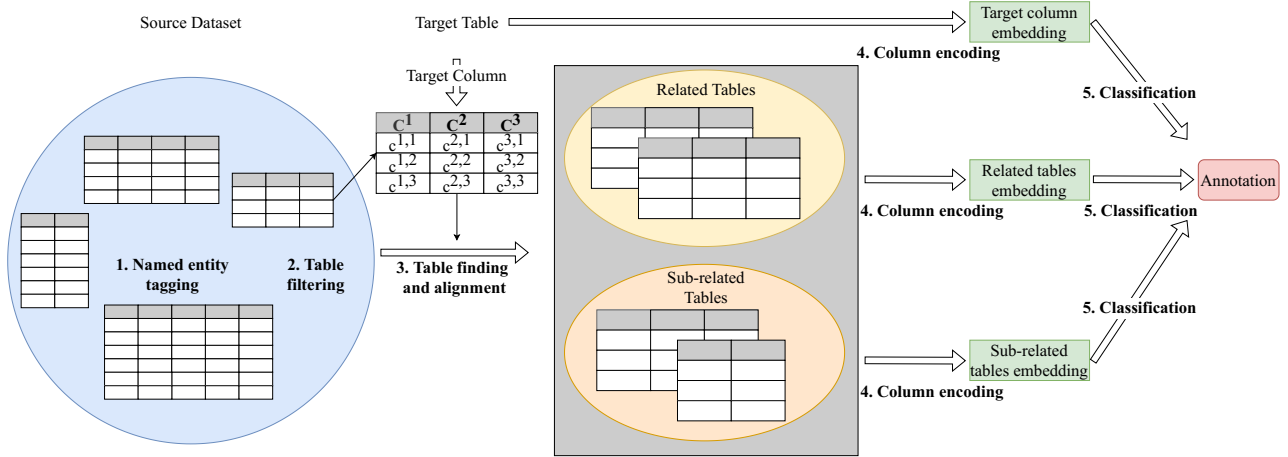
Source Dataset

Target Table

Target column embedding

4. Column encoding

Target Column

| $C^1$ | $C^2$ | $C^3$ |
|---|---|---|
| $c^{1,1}$ | $c^{2,1}$ | $c^{3,1}$ |
| $c^{1,2}$ | $c^{2,2}$ | $c^{3,2}$ |
| $c^{1,3}$ | $c^{2,3}$ | $c^{3,3}$ |

Related Tables

5. Classification

Related tables embedding

Annotation

4. Column encoding

5. Classification

1. Named entity tagging

2. Table filtering

3. Table finding and alignment

Sub-related Tables

5. Classification

Sub-related tables embedding

4. Column encoding